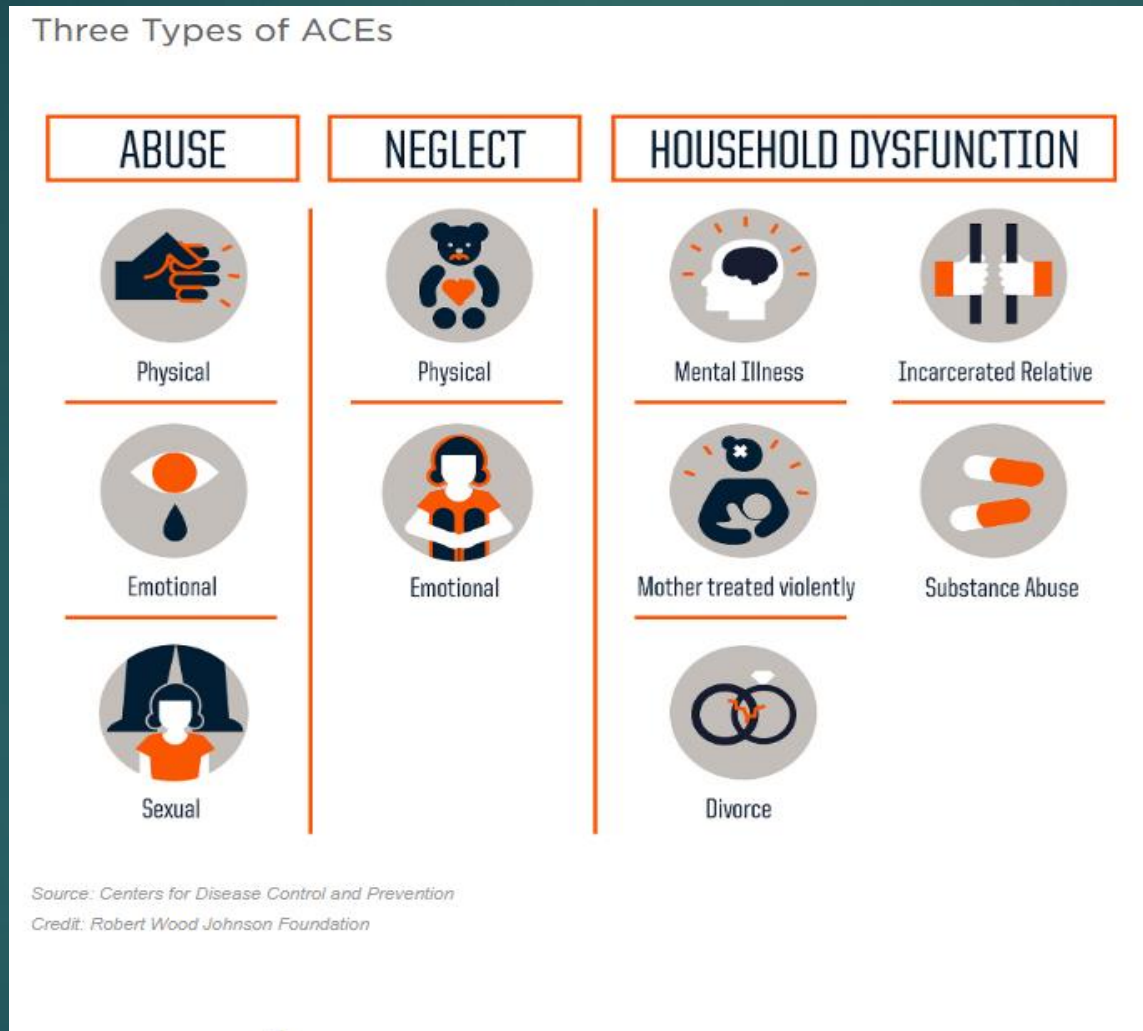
Three Types of ACEs

ABUSE

Physical

Emotional

Sexual

NEGLECT

Physical

Emotional

HOUSEHOLD DYSFUNCTION

Mental Illness

Incarcerated Relative

Mother treated violently

Substance Abuse

Divorce

Source: Centers for Disease Control and Prevention
Credit: Robert Wood Johnson Foundation